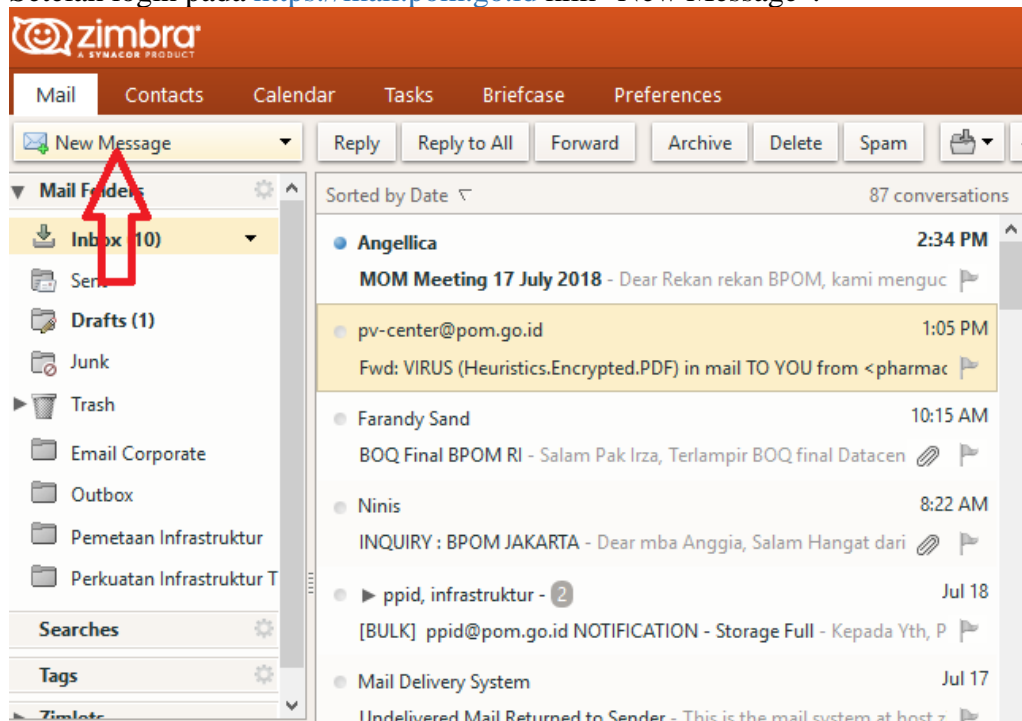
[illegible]

zimbra
A SYNACOR PRODUCT

Mail | Contacts | Calendar | Tasks | Briefcase | Preferences

New Message | Reply | Reply to All | Forward | Archive | Delete | Spam

Mail Folders
Inbox (10)
Sent
Drafts (1)
Junk
Trash
Email Corporate
Outbox
Pemetaan Infrastruktur
Perkuatan Infrastruktur T
Searches
Tags
Zimlets

Sorted by Date
87 conversations

Angellica 2:34 PM
MOM Meeting 17 July 2018 - Dear Rekan rekan BPOM, kami menguc

pv-center@pom.go.id 1:05 PM
Fwd: VIRUS (Heuristics.Encrypted.PDF) in mail TO YOU from <pharmac

Farandy Sand 10:15 AM
BOQ Final BPOM RI - Salam Pak Irza, Terlampir BOQ final Datacen

Ninis 8:22 AM
INQUIRY : BPOM JAKARTA - Dear mba Anggia, Salam Hangat dari

ppid, infrastruktur - 2 Jul 18
[BULK] ppid@pom.go.id NOTIFICATION - Storage Full - Kepada Yth, P

Mail Delivery System Jul 17
Undelivered Mail Returned to Sender - This is the mail system at host z